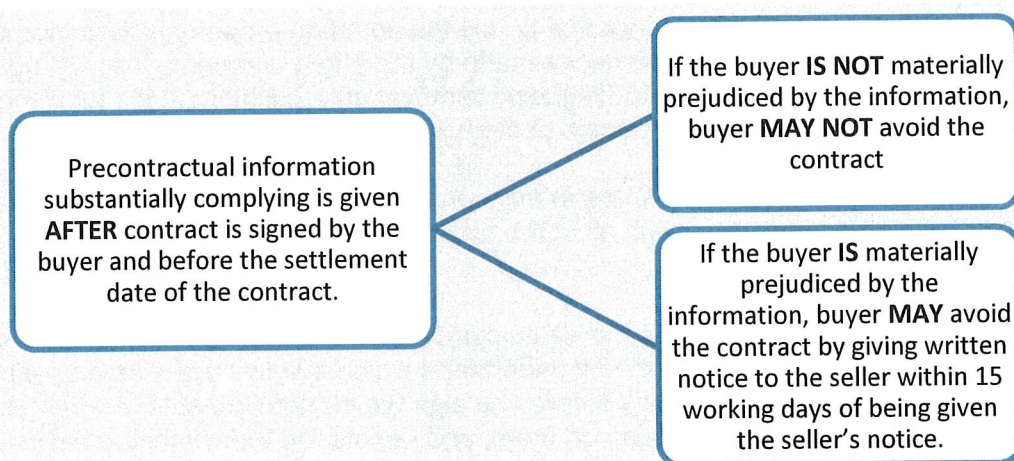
Precontractual information substantially complying is given AFTER contract is signed by the buyer and before the settlement date of the contract.

If the buyer IS NOT materially prejudiced by the information, buyer MAY NOT avoid the contract

If the buyer IS materially prejudiced by the information, buyer MAY avoid the contract by giving written notice to the seller within 15 working days of being given the seller's notice.